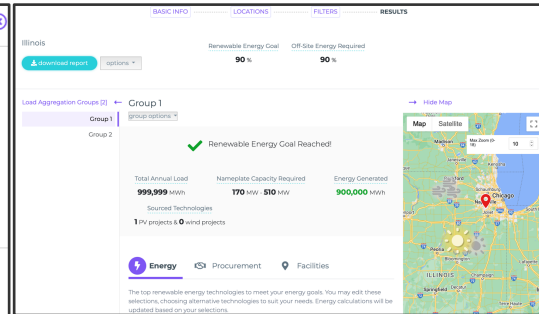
BASIC INFO LOCATIONS FILTERS RESULTS

Illinois

download report options

Renewable Energy Goal
90 %

Off-Site Energy Required
90 %

Load Aggregation Groups (2) ←

Group 1

Group 2

Group 1

group options

→ Hide Map

Renewable Energy Goal Reached!

Total Annual Load
999,999 MWh

Nameplate Capacity Required
170 MW - 510 MW

Energy Generated
900,000 MWh

Sourced Technologies
1 PV projects & 0 wind projects

Energy

Procurement

Facilities

The top renewable energy technologies to meet your energy goals. You may edit these selections, choosing alternative technologies to suit your needs. Energy calculations will be updated based on your selections.

Map Satellite

Max Zoom (0-18)

10

Madison

Chicago

Joliet

ILLINOIS

Champaign

Peoria

Rockford

Naperville

Schaumburg

Elgin

Janesville